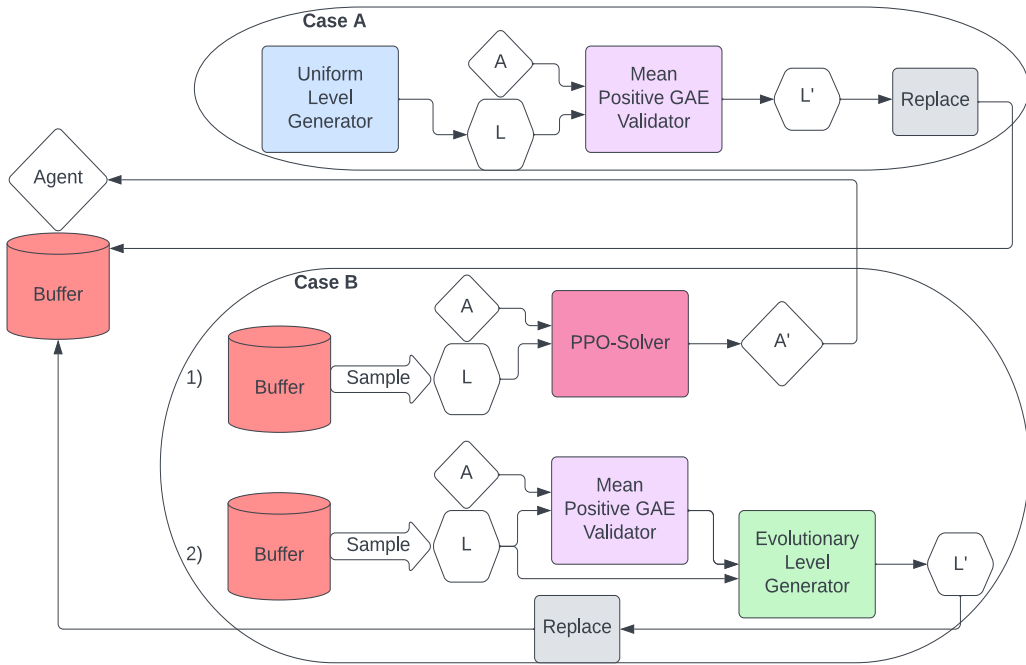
Case A

Uniform Level Generator

A

L

Mean Positive GAE Validator

L'

Replace

Agent

Buffer

Case B

1)

Buffer

Sample

A

L

PPO-Solver

A'

2)

Buffer

Sample

A

L

Mean Positive GAE Validator

Evolutionary Level Generator

L'

Replace